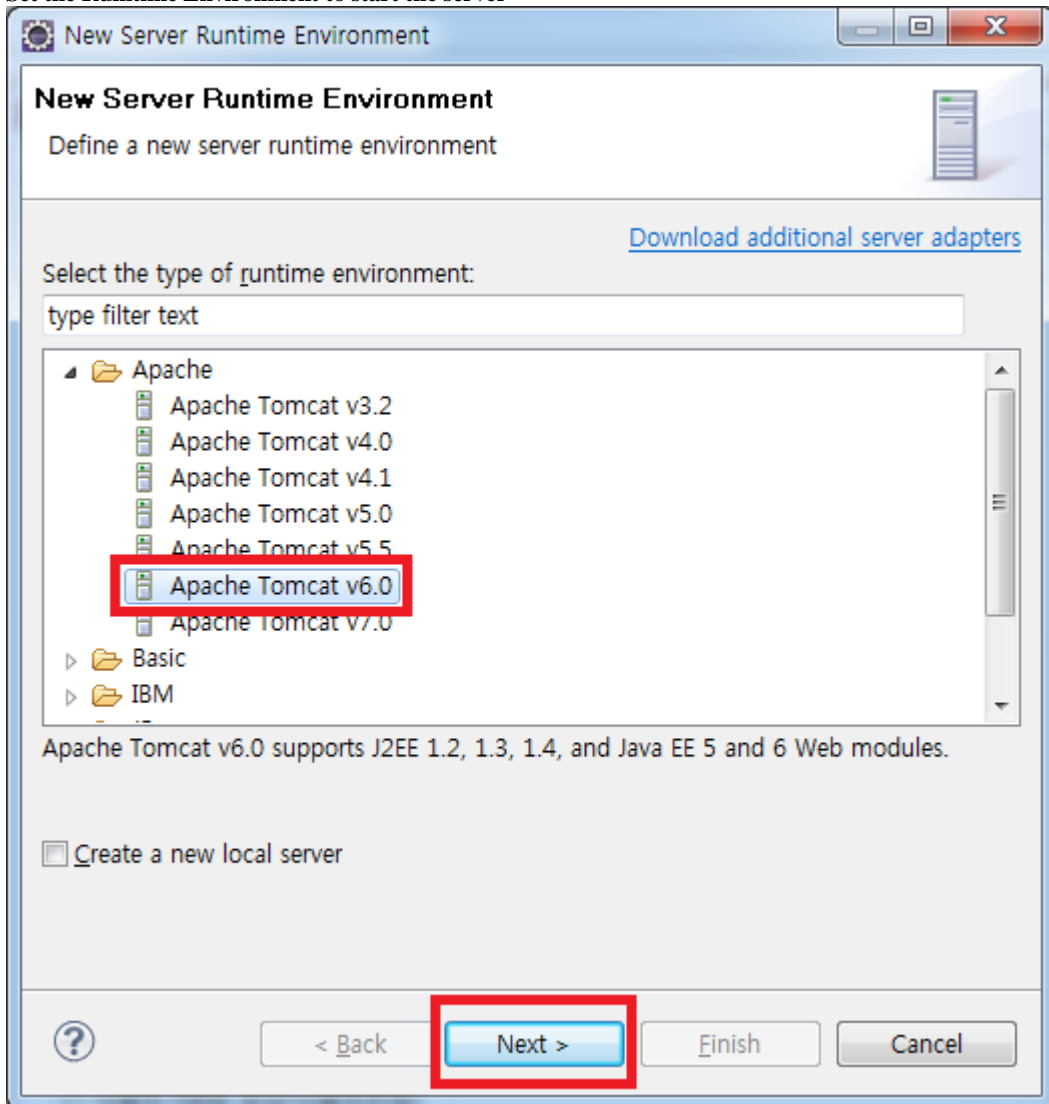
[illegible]

New Server Runtime Environment

New Server Runtime Environment
Define a new server runtime environment

Download additional server adapters

Select the type of runtime environment:

type filter text

Apache
Apache Tomcat v3.2
Apache Tomcat v4.0
Apache Tomcat v4.1
Apache Tomcat v5.0
Apache Tomcat v5.5
Apache Tomcat v6.0
Apache Tomcat v7.0
Basic
IBM

Apache Tomcat v6.0 supports J2EE 1.2, 1.3, 1.4, and Java EE 5 and 6 Web modules.

Create a new local server

?

< Back
Next >
Finish
Cancel